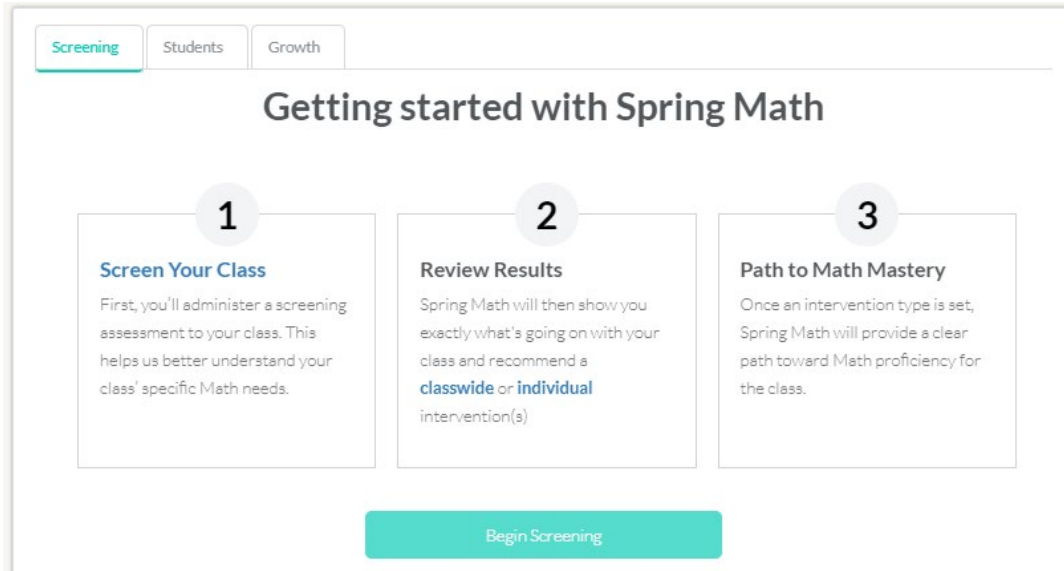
Screening Students Growth

Getting started with Spring Math

1

Screen Your Class

First, you'll administer a screening assessment to your class. This helps us better understand your class' specific Math needs.

2

Review Results

Spring Math will then show you exactly what's going on with your class and recommend a classwide or individual intervention(s)

3

Path to Math Mastery

Once an intervention type is set, Spring Math will provide a clear path toward Math proficiency for the class.

Begin Screening